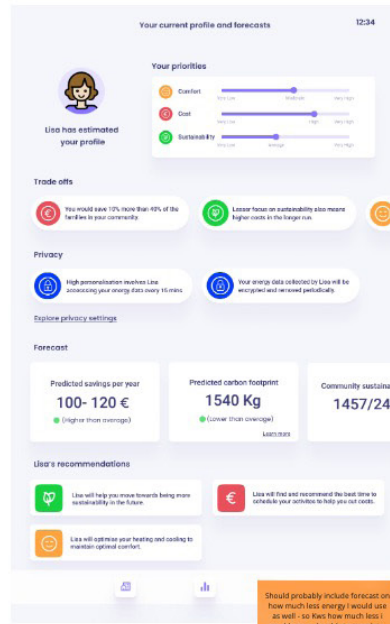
Your current profile and forecasts

12:34

Lisa has estimated your profile

Your priorities

Comfort
Very Low Moderate Very High

Cost
Very Low High Very High

Sustainability
Very Low Average Very High

Trade offs

You would save 10% more than 40% of the families in your community.

Lesser focus on sustainability also means higher costs in the longer run.

Privacy

High personalisation involves Lisa accessing your energy data every 15 mins

Your energy data collected by Lisa will be encrypted and removed periodically.

Explore privacy settings

Forecast

Predicted savings per year
100- 120 €
(higher than average)

Predicted carbon footprint
1540 Kg
(Lower than average)
Learn more

Community sustaina
1457/24

Lisa's recommendations

Lisa will help you move towards being more sustainability in the future.

Lisa will find and recommend the best time to schedule your activities to help you cut costs.

Lisa will optimise your heating and cooling to maintain optimal comfort.

Should probably include forecast on how much less energy I would use as well - so Kws how much less I